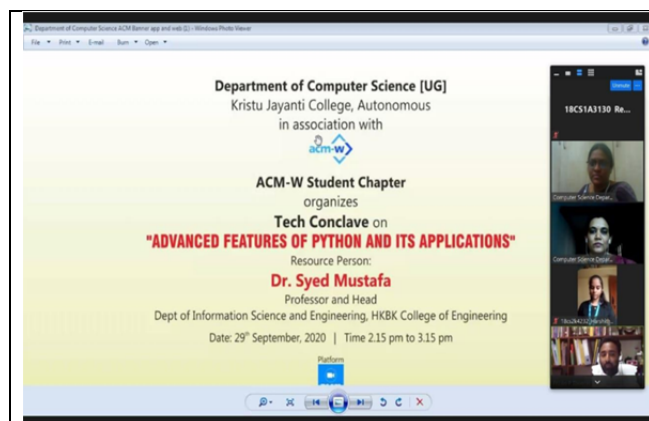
Department of Computer Science ACM Banner app and web (1) - Windows Photo Viewer

File ▾ Print ▾ E-mail Burn ▾ Open ▾

Department of Computer Science [UG]
Kristu Jayanti College, Autonomous
in association with

acm-w

ACM-W Student Chapter
organizes
Tech Conclave on
"ADVANCED FEATURES OF PYTHON AND ITS APPLICATIONS"
Resource Person:
Dr. Syed Mustafa
Professor and Head
Dept of Information Science and Engineering, HKBK College of Engineering

Date: 29th September, 2020 | Time 2.15 pm to 3.15 pm

Platform

Unmute

18CS1A3130 Re...

Computer Science Depar...

Computer Science Depar...

18cs2A4232 Harshith

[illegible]